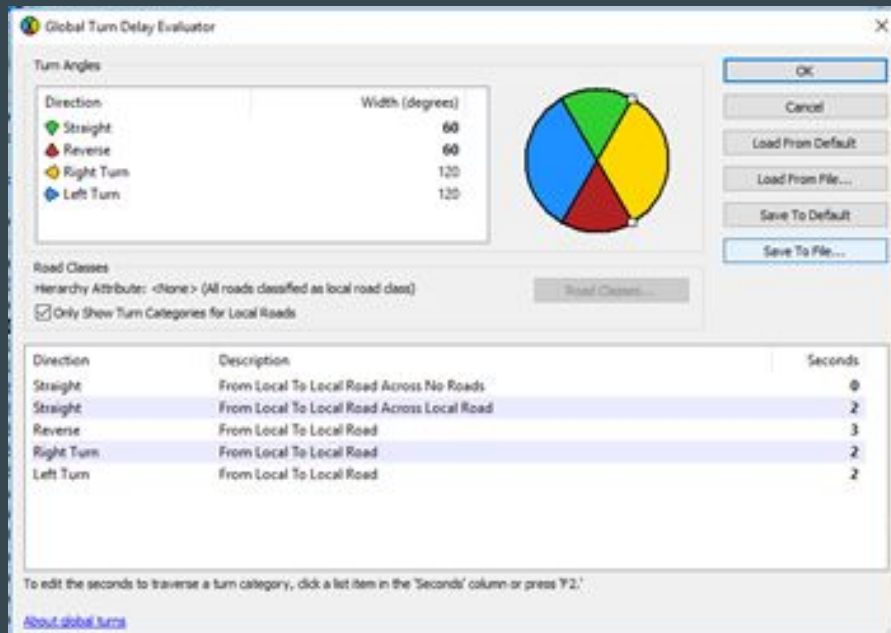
Global Turn Delay Evaluator

Turn Angles

| Direction | Width (degrees) |
|---|---|
| Straight | 60 |
| Reverse | 60 |
| Right Turn | 120 |
| Left Turn | 120 |

OK
Cancel
Load From Default
Load From File...
Save To Default
Save To File...

Road Classes
Hierarchy Attribute: <None> (All roads classified as local road class)
Road Classes...
Only Show Turn Categories for Local Roads

| Direction | Description | Seconds |
|---|---|---|
| Straight | From Local To Local Road Across No Roads | 0 |
| Straight | From Local To Local Road Across Local Road | 2 |
| Reverse | From Local To Local Road | 3 |
| Right Turn | From Local To Local Road | 2 |
| Left Turn | From Local To Local Road | 2 |

To edit the seconds to traverse a turn category, click a list item in the 'Seconds' column or press 'F2.'

About global turns